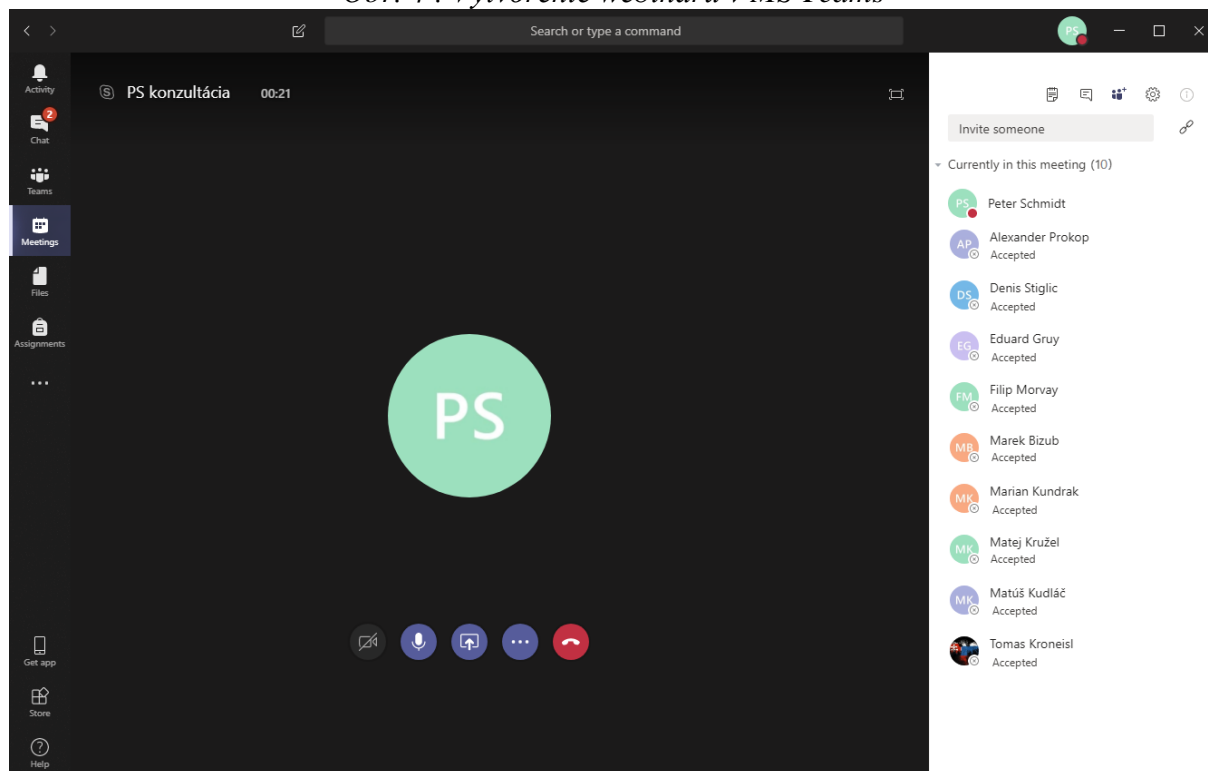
Obr. 4: Vytvorenie webinára v MS Teams

Search or type a command

PS

Activity
2
Chat
Teams
Meetings
Files
Assignments
...
Get app
Store
Help

PS konzultácia 00:21

PS

Invite someone

Currently in this meeting (10)

PS Peter Schmidt
AP Alexander Prokop Accepted
DS Denis Stiglic Accepted
EG Eduard Gruy Accepted
FM Filip Morvay Accepted
MB Marek Bizub Accepted
MK Marian Kundrak Accepted
MK Matej Kružel Accepted
MK Matúš Kudláč Accepted
Tomas Kroneisl Accepted